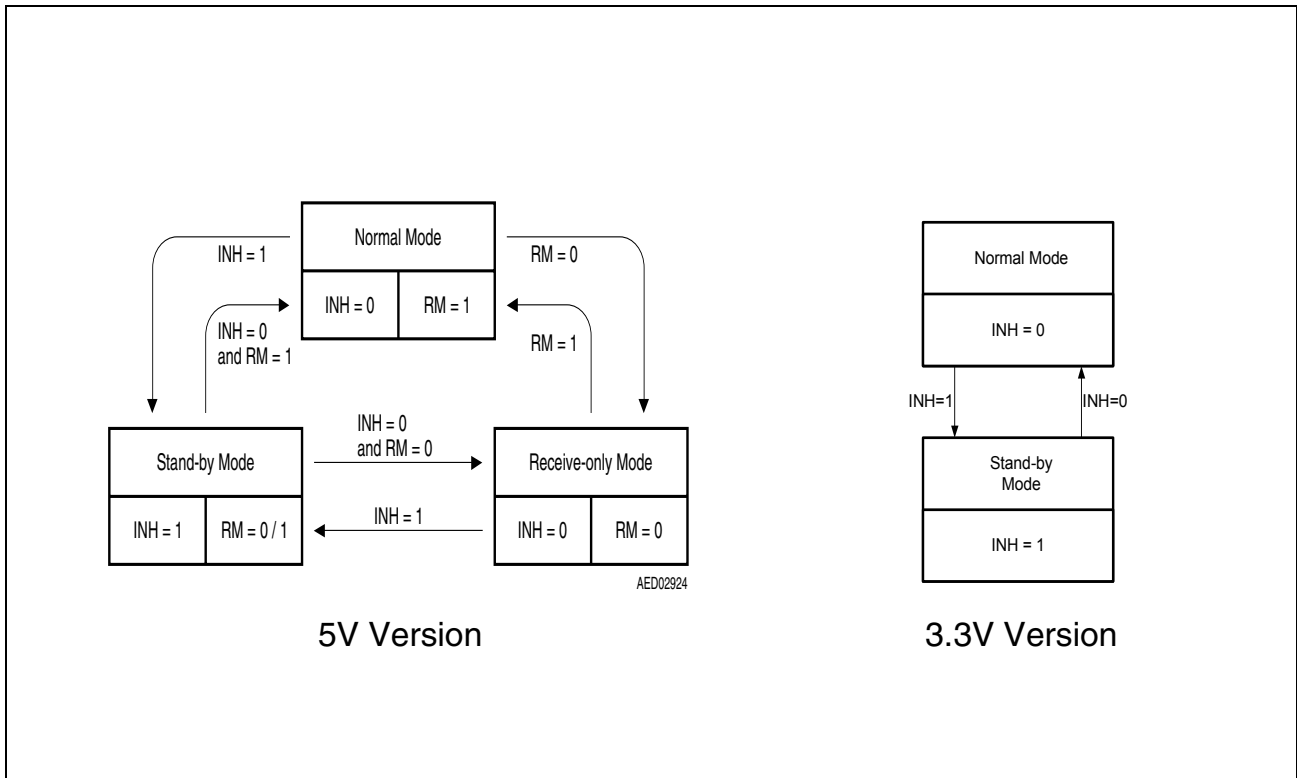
INH = 1

Normal Mode

RM = 0

INH = 0

RM = 1

INH = 0
and RM = 1

RM = 1

INH = 0
and RM = 0

Stand-by Mode

Receive-only Mode

INH = 1

RM = 0 / 1

INH = 1

INH = 0

RM = 0

AED02924

5V Version

Normal Mode

INH = 0

INH=1

INH=0

Stand-by
Mode

INH = 1

3.3V Version